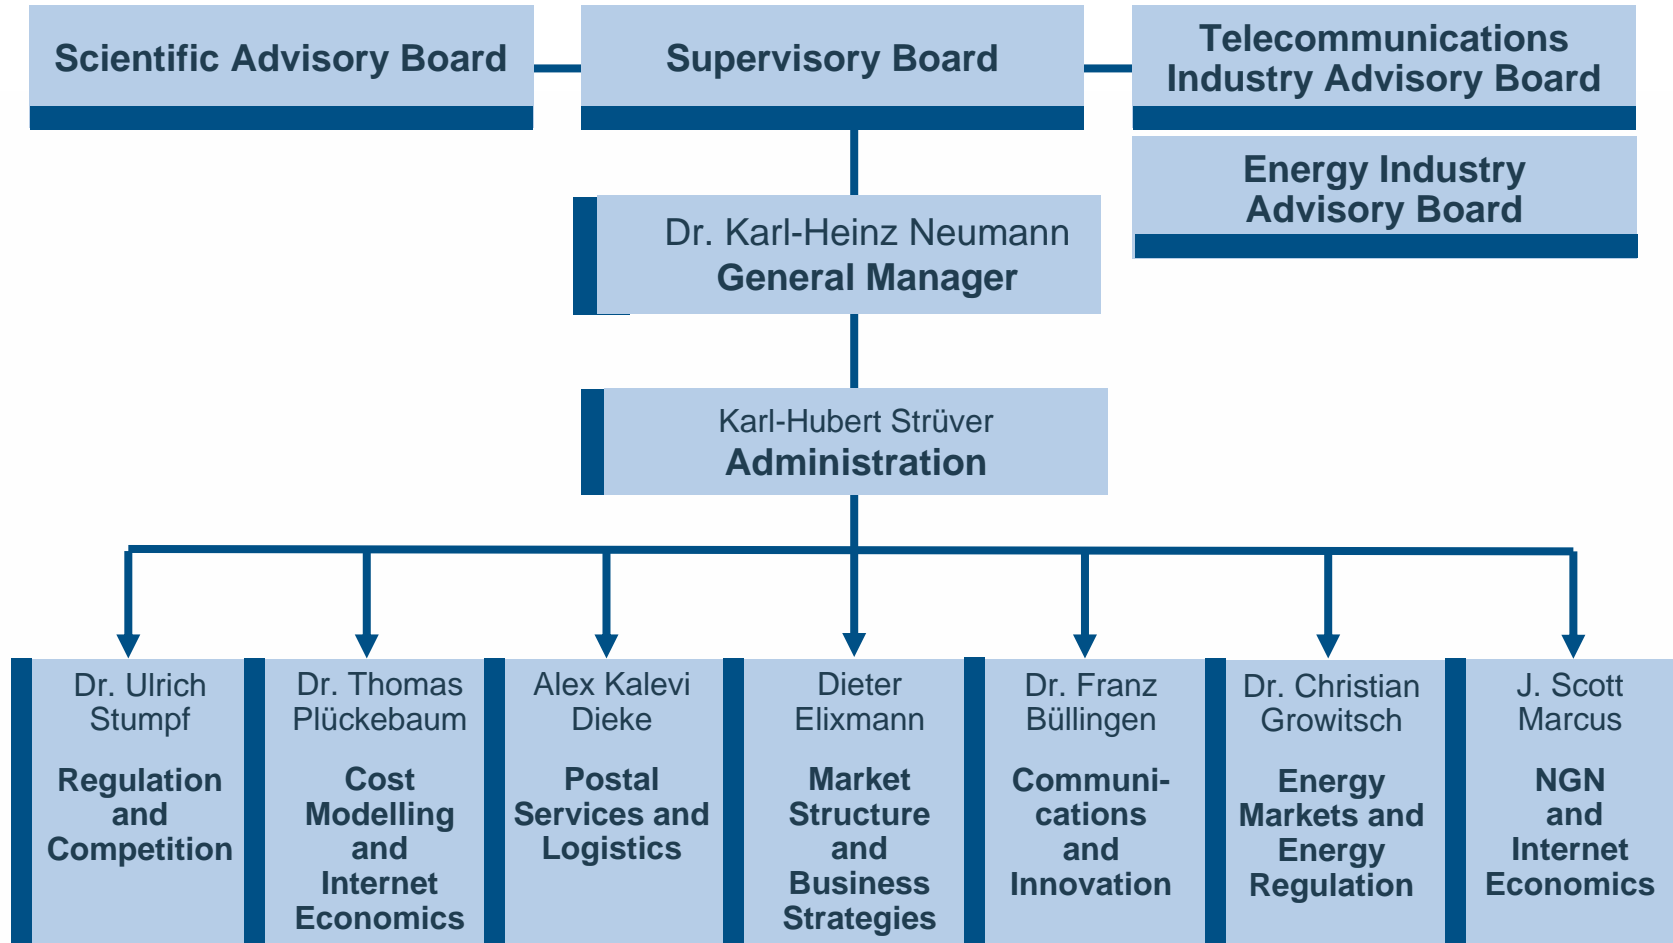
Scientific Advisory Board

Supervisory Board

Telecommunications Industry Advisory Board

Energy Industry Advisory Board

Dr. Karl-Heinz Neumann
General Manager

Karl-Hubert Strüver
Administration

Dr. Ulrich Stumpf
Regulation and Competition

Dr. Thomas Plückebaum
Cost Modelling and Internet Economics

Alex Kalevi Dieke
Postal Services and Logistics

Dieter Elixmann
Market Structure and Business Strategies

Dr. Franz Büllingen
Communications and Innovation

Dr. Christian Growitsch
Energy Markets and Energy Regulation

J. Scott Marcus
NGN and Internet Economics